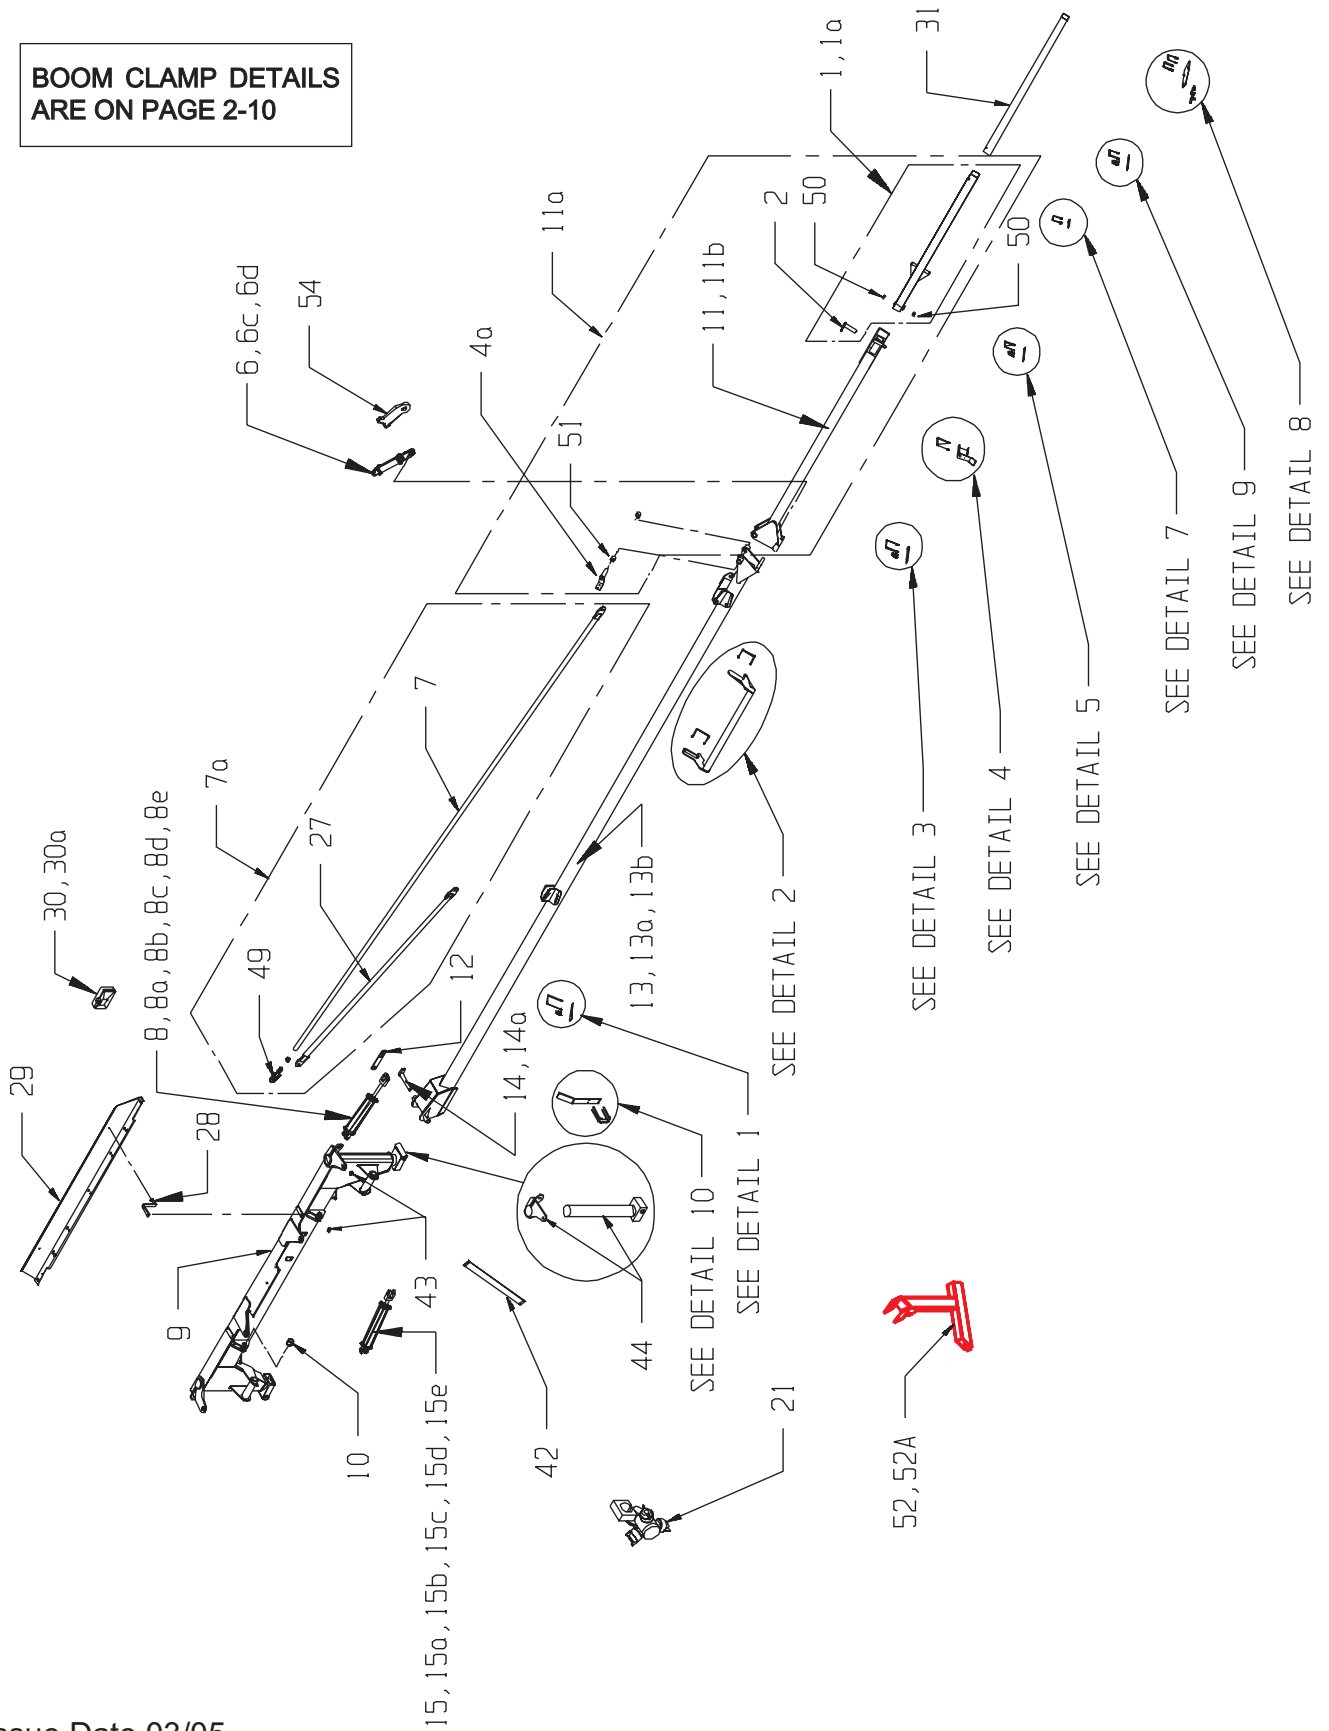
BOOM CLAMP DETAILS ARE ON PAGE 2-10

31
1, 1a
2
50
50
11a
11, 11b
6, 6c, 6d
54
4a
51
7
7a
27
49
12
30, 30a
8, 8a, 8b, 8c, 8d, 8e
29
28
14, 14a
13, 13a, 13b
9
43
10
15, 15a, 15b, 15c, 15d, 15e
42
44
21
52, 52A
SEE DETAIL 1
SEE DETAIL 2
SEE DETAIL 3
SEE DETAIL 4
SEE DETAIL 5
SEE DETAIL 7
SEE DETAIL 8
SEE DETAIL 9
SEE DETAIL 10

Issue Date 03/05